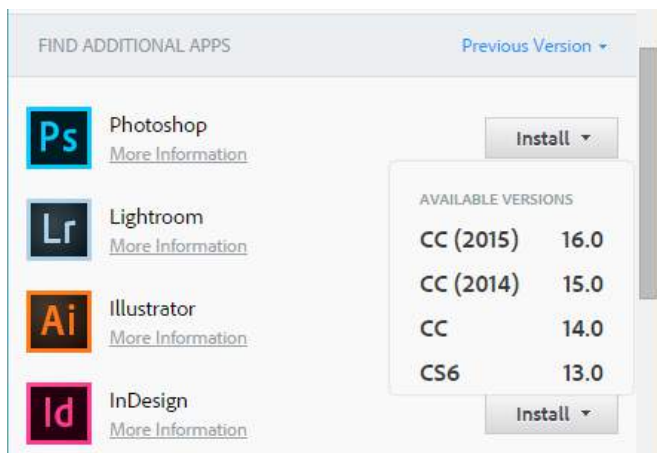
FIND ADDITIONAL APPS

Previous Version ▾

Ps

Photoshop

More Information

Install ▾

Lr

Lightroom

More Information

AVAILABLE VERSIONS

| | |
|---|---|
| CC (2015) | 16.0 |
| CC (2014) | 15.0 |
| CC | 14.0 |
| CS6 | 13.0 |

Ai

Illustrator

More Information

Id

InDesign

More Information

Install ▾